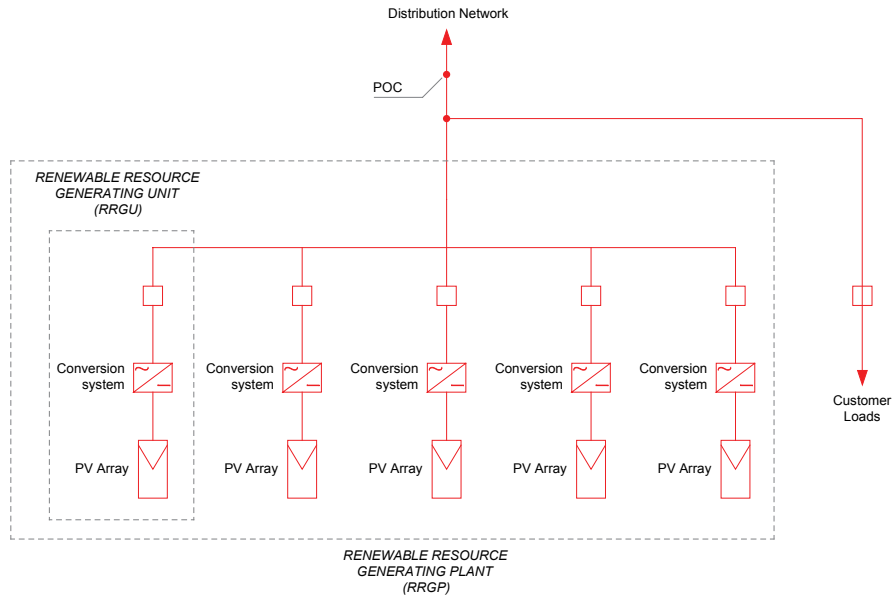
Distribution Network

POC

RENEWABLE RESOURCE GENERATING UNIT (RRGU)

Conversion system

PV Array

Conversion system

PV Array

Conversion system

PV Array

Conversion system

PV Array

Conversion system

PV Array

Customer Loads

RENEWABLE RESOURCE GENERATING PLANT (RRGP)